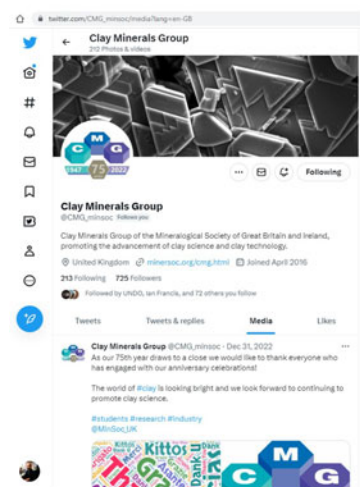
twitter.com/CMG_minsoc/media?lang=en-GB

Clay Minerals Group
212 Photos & videos

C M G
1947 75 2022

Following

Clay Minerals Group
@CMG_minsoc Follows you

Clay Minerals Group of the Mineralogical Society of Great Britain and Ireland, promoting the advancement of clay science and clay technology.

United Kingdom minersoc.org/cmg.html Joined April 2016

213 Following 725 Followers

Followed by UNDO, Ian Francis, and 72 others you follow

Tweets Tweets & replies Media Likes

Clay Minerals Group @CMG_minsoc · Dec 31, 2022
As our 75th year draws to a close we would like to thank everyone who has engaged with our anniversary celebrations!

The world of #clay is looking bright and we look forward to continuing to promote clay science.

#students #research #industry
@MinSoc_UK

Kittos Dank C M G